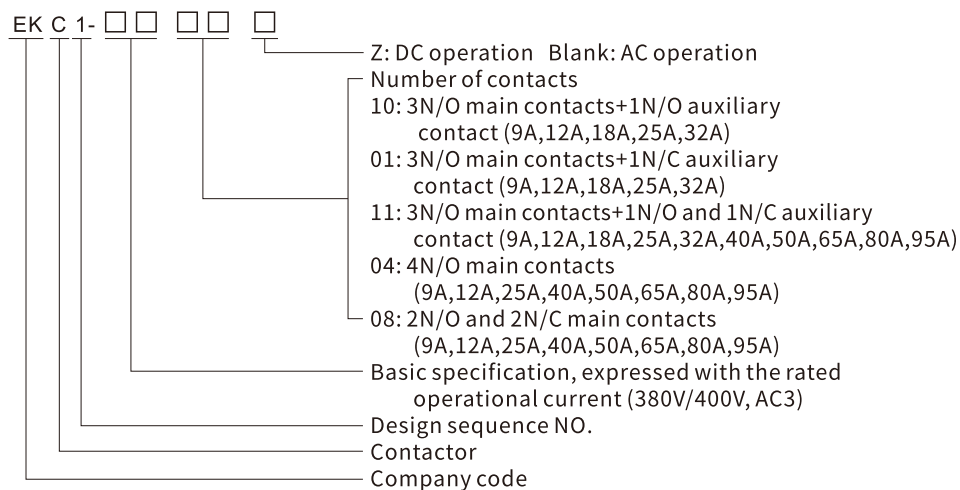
EK C 1- □□ □□ □

Z: DC operation Blank: AC operation

Number of contacts
10: 3N/O main contacts+1N/O auxiliary contact (9A,12A,18A,25A,32A)
01: 3N/O main contacts+1N/C auxiliary contact (9A,12A,18A,25A,32A)
11: 3N/O main contacts+1N/O and 1N/C auxiliary contact (9A,12A,18A,25A,32A,40A,50A,65A,80A,95A)
04: 4N/O main contacts (9A,12A,25A,40A,50A,65A,80A,95A)
08: 2N/O and 2N/C main contacts (9A,12A,25A,40A,50A,65A,80A,95A)

Basic specification, expressed with the rated operational current (380V/400V, AC3)

Design sequence NO.

Contactor

Company code